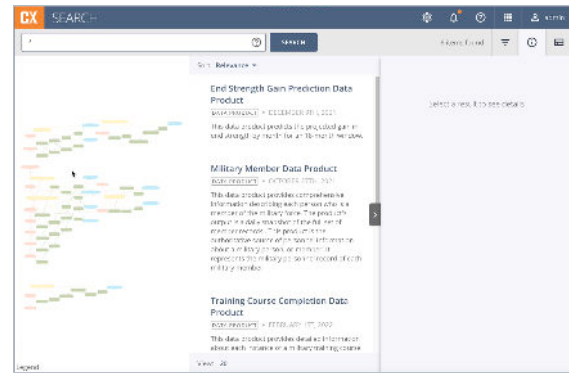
CX SEARCH

admin

SEARCH

Results Found

Sort: Relevance

End Strength Gain Prediction Data Product

DATA PRODUCT • DECEMBER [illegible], 2021

This data product provides the projected gain in end strength by month for an 18-month window.

Military Member Data Product

DATA PRODUCT • OCTOBER 12TH, 2021

This data product provides comprehensive information describing each person who is a member of the military force. The product output includes a collection of data elements. This product is the authoritative source of information about each military member, or contains or represents the military personnel record of each military member.

Training Course Completion Data Product

DATA PRODUCT • FEBRUARY 1ST, 2022

This data product provides detailed information about each instance of a military training course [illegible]

Select a result to see details

Legend

View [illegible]